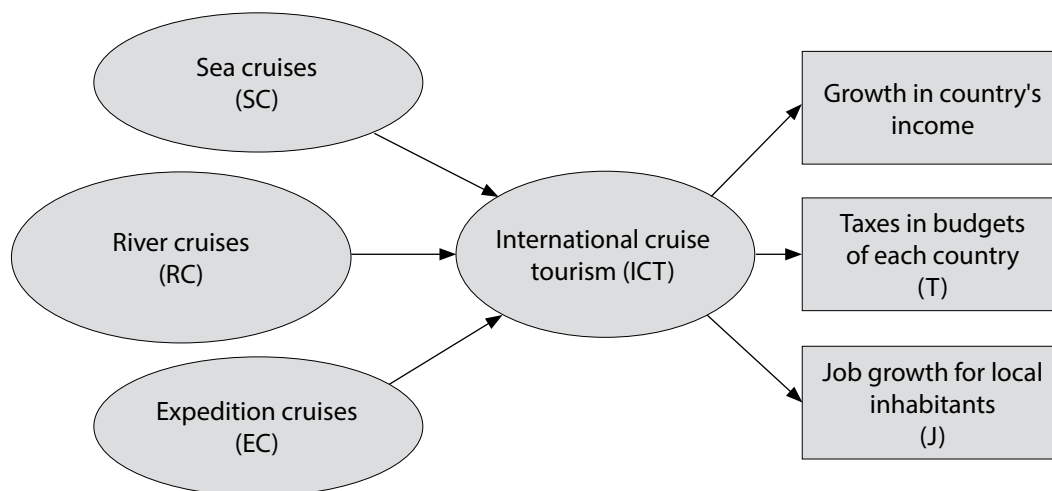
Sea cruises
(SC)

River cruises
(RC)

Expedition cruises
(EC)

International cruise tourism (ICT)

Growth in country's income

Taxes in budgets of each country
(T)

Job growth for local inhabitants
(J)